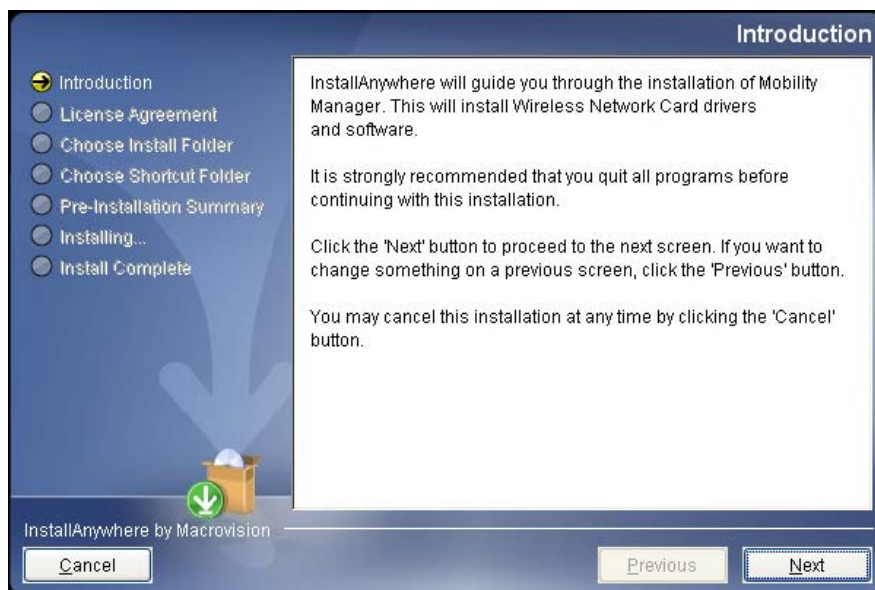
Introduction

Introduction
License Agreement
Choose Install Folder
Choose Shortcut Folder
Pre-Installation Summary
Installing...
Install Complete

InstallAnywhere will guide you through the installation of Mobility Manager. This will install Wireless Network Card drivers and software.

It is strongly recommended that you quit all programs before continuing with this installation.

Click the 'Next' button to proceed to the next screen. If you want to change something on a previous screen, click the 'Previous' button.

You may cancel this installation at any time by clicking the 'Cancel' button.

InstallAnywhere by Macrovision

Cancel

Previous

Next